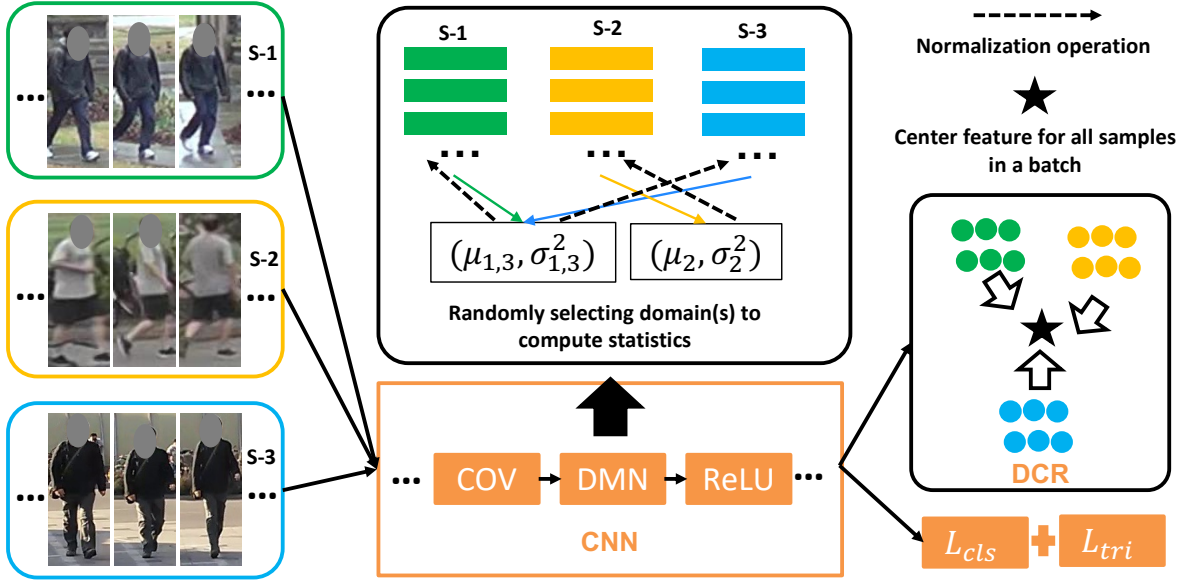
... S-1 ...

... S-2 ...

... S-3 ...

S-1 S-2 S-3

...  ...  ...

$(\mu_{1,3}, \sigma_{1,3}^2)$ $(\mu_2, \sigma_2^2)$

Randomly selecting domain(s) to compute statistics

Normalization operation

Center feature for all samples in a batch

DCR

... COV DMN ReLU ...

CNN

$L_{cls}$ + $L_{tri}$